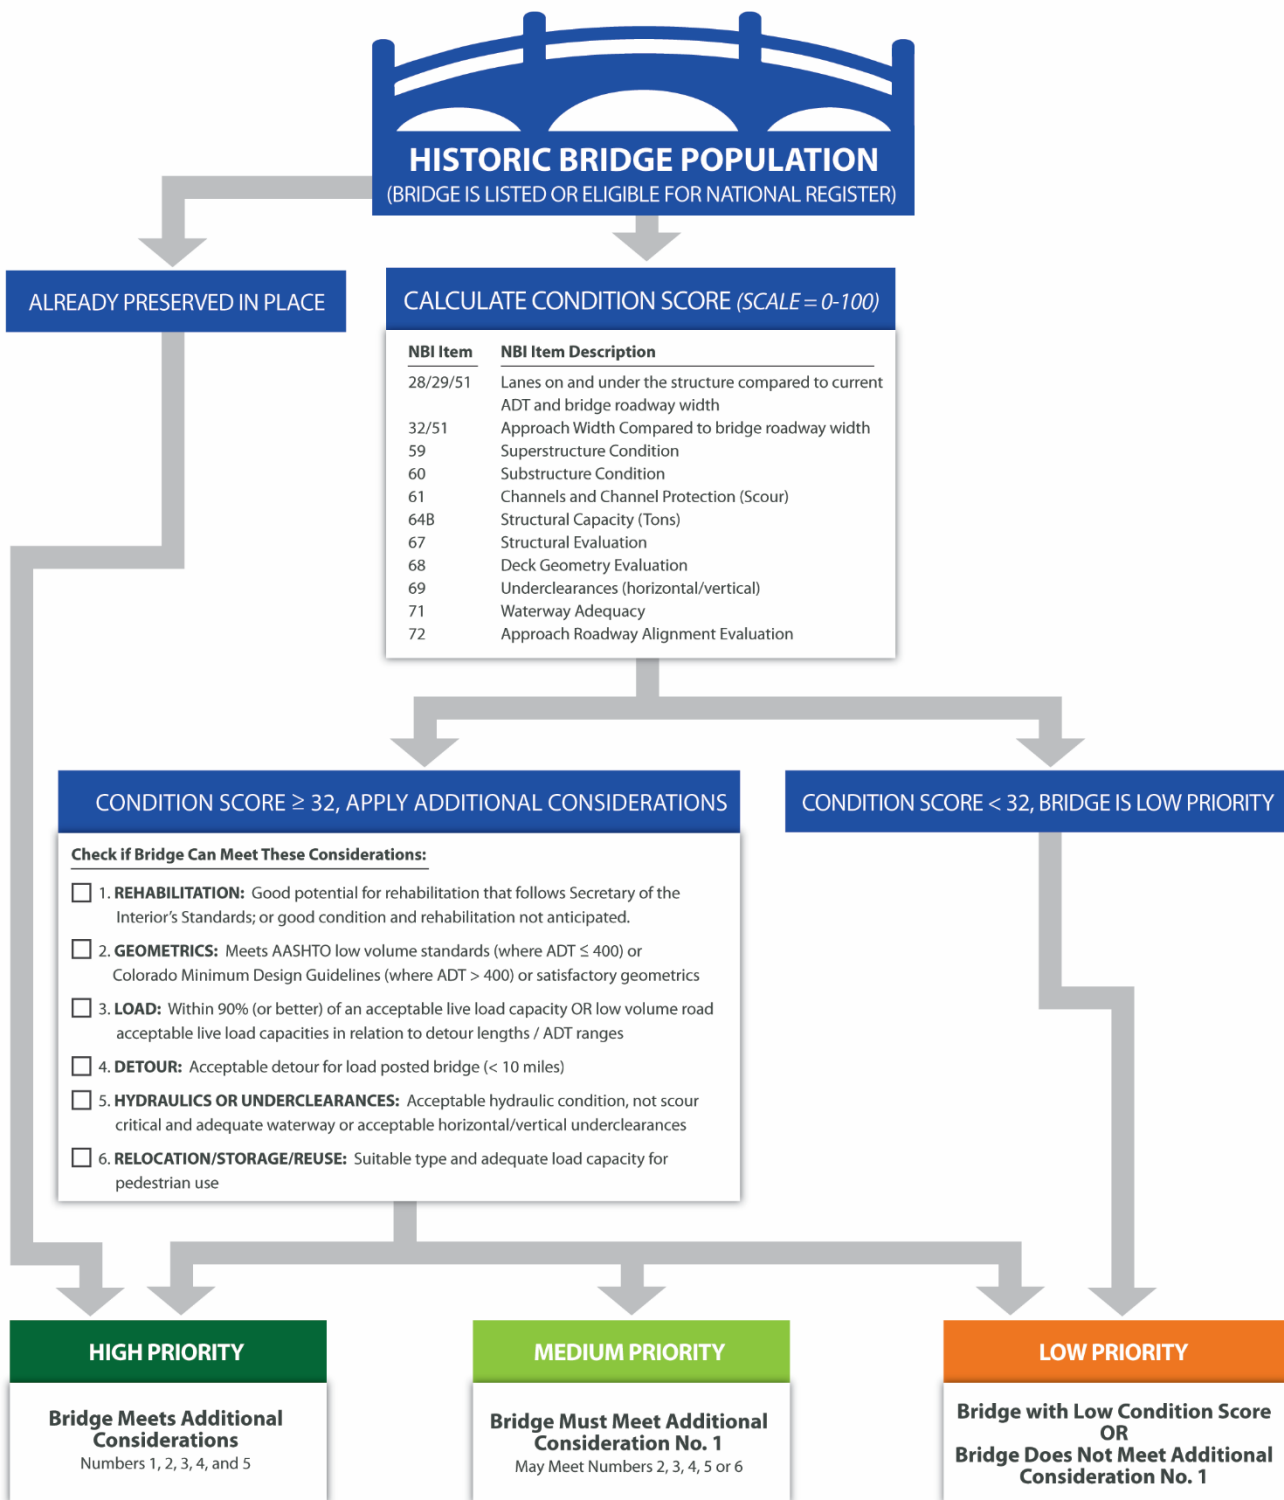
HISTORIC BRIDGE POPULATION
(BRIDGE IS LISTED OR ELIGIBLE FOR NATIONAL REGISTER)

ALREADY PRESERVED IN PLACE

CALCULATE CONDITION SCORE (SCALE = 0-100)

| NBI Item | NBI Item Description |
|---|---|
| 28/29/51 | Lanes on and under the structure compared to current ADT and bridge roadway width |
| 32/51 | Approach Width Compared to bridge roadway width |
| 59 | Superstructure Condition |
| 60 | Substructure Condition |
| 61 | Channels and Channel Protection (Scour) |
| 64B | Structural Capacity (Tons) |
| 67 | Structural Evaluation |
| 68 | Deck Geometry Evaluation |
| 69 | Underclearances (horizontal/vertical) |
| 71 | Waterway Adequacy |
| 72 | Approach Roadway Alignment Evaluation |

CONDITION SCORE ≥ 32, APPLY ADDITIONAL CONSIDERATIONS

Check if Bridge Can Meet These Considerations:

☐ 1. REHABILITATION: Good potential for rehabilitation that follows Secretary of the Interior's Standards; or good condition and rehabilitation not anticipated.

☐ 2. GEOMETRICS: Meets AASHTO low volume standards (where ADT ≤ 400) or Colorado Minimum Design Guidelines (where ADT > 400) or satisfactory geometrics

☐ 3. LOAD: Within 90% (or better) of an acceptable live load capacity OR low volume road acceptable live load capacities in relation to detour lengths / ADT ranges

☐ 4. DETOUR: Acceptable detour for load posted bridge (< 10 miles)

☐ 5. HYDRAULICS OR UNDERCLEARANCES: Acceptable hydraulic condition, not scour critical and adequate waterway or acceptable horizontal/vertical underclearances

☐ 6. RELOCATION/STORAGE/REUSE: Suitable type and adequate load capacity for pedestrian use

CONDITION SCORE < 32, BRIDGE IS LOW PRIORITY

HIGH PRIORITY
Bridge Meets Additional Considerations
Numbers 1, 2, 3, 4, and 5

MEDIUM PRIORITY
Bridge Must Meet Additional Consideration No. 1
May Meet Numbers 2, 3, 4, 5 or 6

LOW PRIORITY
Bridge with Low Condition Score
OR
Bridge Does Not Meet Additional Consideration No. 1